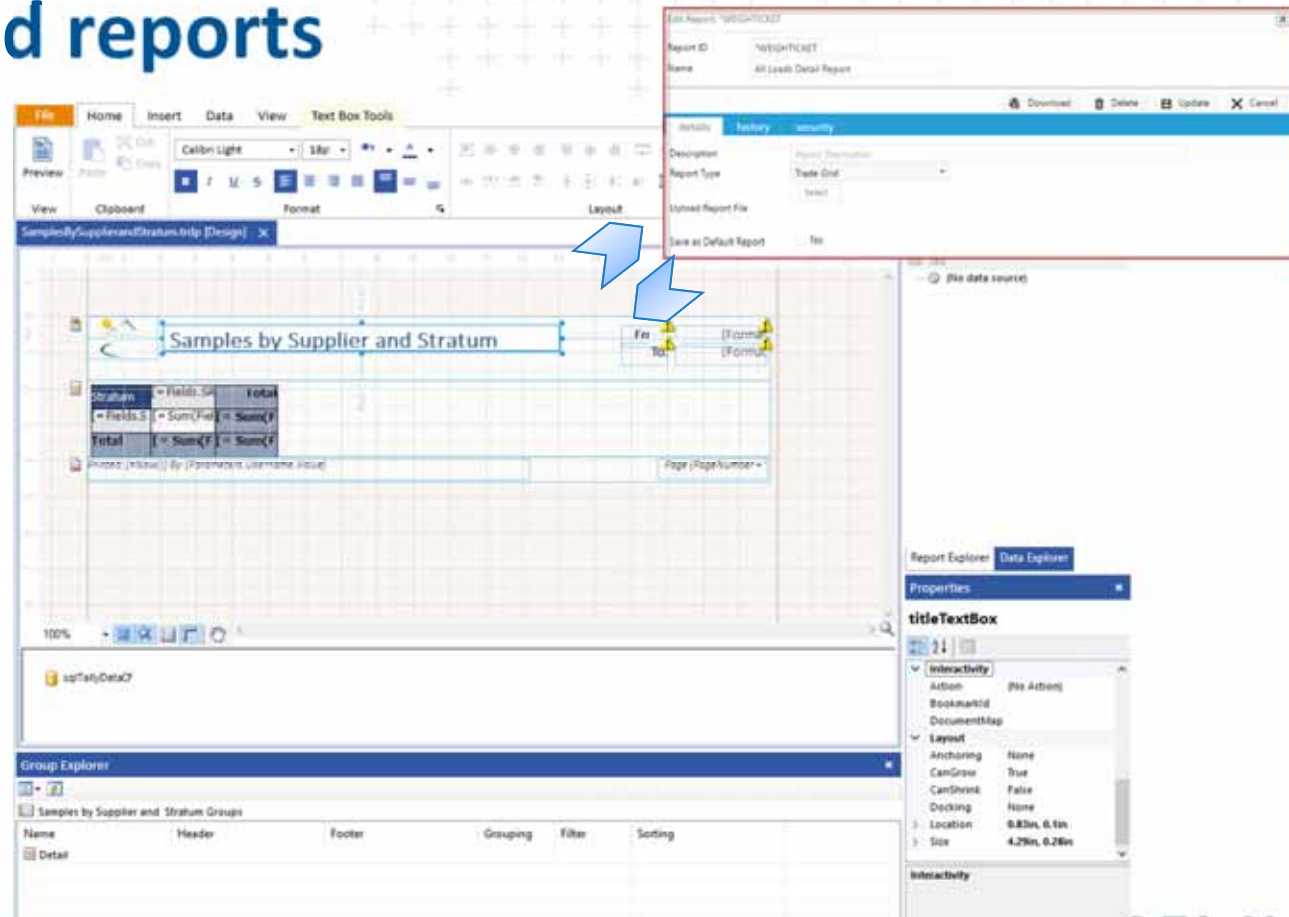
d reports

Edit Report: "WEIGHTICKET

Report ID "WEIGHTICKET
Name All Loads Detail Report

Download Delete Update Cancel

details history security

Description Report Description
Report Type Trade Grid
Select
Upload Report File
Save as Default Report No

File Home Insert Data View Text Box Tools

Preview Paste Cut Copy Calibri Light 18pt

View Clipboard Format Layout

SamplesBySupplierandStratum.trdp [Design]

Samples by Supplier and Stratum

Fr [Format
To [Format

| Stratum | = Fields.St | Total |
|---|---|---|
| = Fields.S | = Sum(Fie | = Sum(F |
| Total | = Sum(F | = Sum(F |

Printed {=Now()} By {Parameters.Username.Value}
Page {PageNumber+

100%

sqlTallyDataCF

(No data source)

Report Explorer Data Explorer

Properties

titleTextBox

Interactivity
Action (No Action)
BookmarkId
DocumentMap
Layout
Anchoring None
CanGrow True
CanShrink False
Docking None
Location 0.83in, 0.1in
Size 4.29in, 0.28in

Interactivity

Group Explorer

Samples by Supplier and Stratum Groups

| Name | Header | Footer | Grouping | Filter | Sorting |
|---|---|---|---|---|---|
| Detail | | | | | |